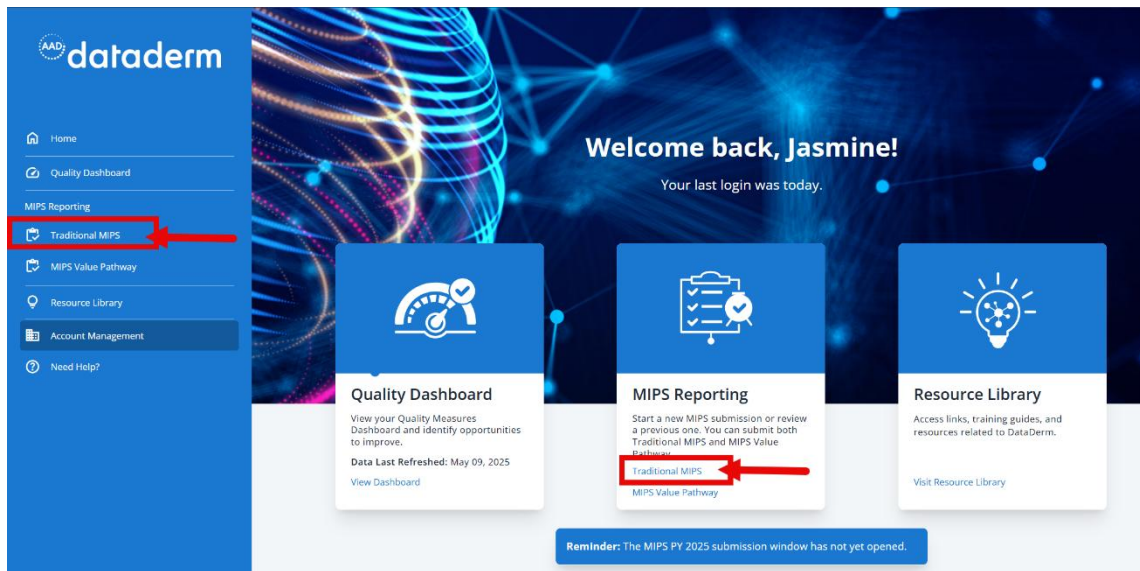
AAD dataderm

Home

Quality Dashboard

MIPS Reporting

Traditional MIPS

MIPS Value Pathway

Resource Library

Account Management

Need Help?

Welcome back, Jasmine!

Your last login was today.

Quality Dashboard

View your Quality Measures Dashboard and identify opportunities to improve.

Data Last Refreshed: May 09, 2025

View Dashboard

MIPS Reporting

Start a new MIPS submission or review a previous one. You can submit both Traditional MIPS and MIPS Value Pathway.

Traditional MIPS

MIPS Value Pathway

Resource Library

Access links, training guides, and resources related to DataDerm.

Visit Resource Library

Reminder: The MIPS PY 2025 submission window has not yet opened.